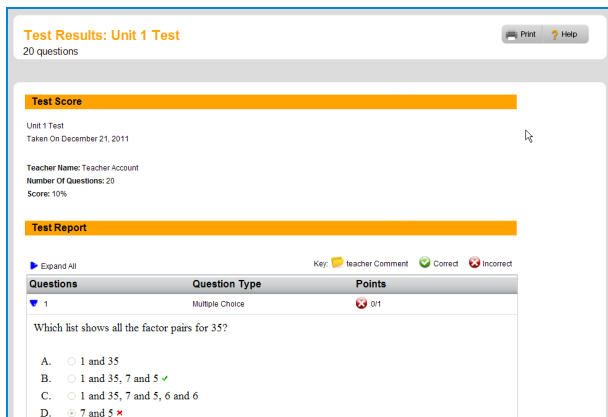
Test Results: Unit 1 Test
20 questions

Print Help

Test Score

Unit 1 Test
Taken On December 21, 2011

Teacher Name: Teacher Account
Number Of Questions: 20
Score: 10%

Test Report

Expand All

Key: teacher Comment Correct Incorrect

| Questions | Question Type | Points |
|---|---|---|
| 1 | Multiple Choice | 0/1 |

Which list shows all the factor pairs for 35?

A. 1 and 35
B. 1 and 35, 7 and 5
C. 1 and 35, 7 and 5, 6 and 6
D. 7 and 5